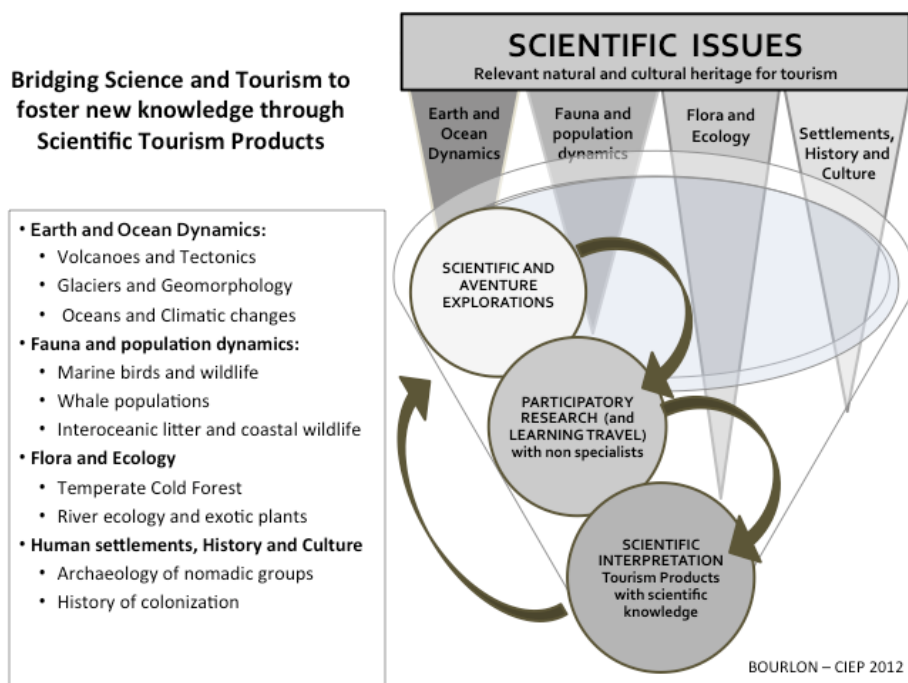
Bridging Science and Tourism to foster new knowledge through Scientific Tourism Products

• Earth and Ocean Dynamics:
• Volcanoes and Tectonics
• Glaciers and Geomorphology
• Oceans and Climatic changes
• Fauna and population dynamics:
• Marine birds and wildlife
• Whale populations
• Interoceanic litter and coastal wildlife
• Flora and Ecology
• Temperate Cold Forest
• River ecology and exotic plants
• Human settlements, History and Culture
• Archaeology of nomadic groups
• History of colonization

SCIENTIFIC ISSUES
Relevant natural and cultural heritage for tourism

Earth and Ocean Dynamics

Fauna and population dynamics

Flora and Ecology

Settlements, History and Culture

SCIENTIFIC AND AVENTURE EXPLORATIONS

PARTICIPATORY RESEARCH (and LEARNING TRAVEL) with non specialists

SCIENTIFIC INTERPRETATION Tourism Products with scientific knowledge

BOURLON – CIEP 2012